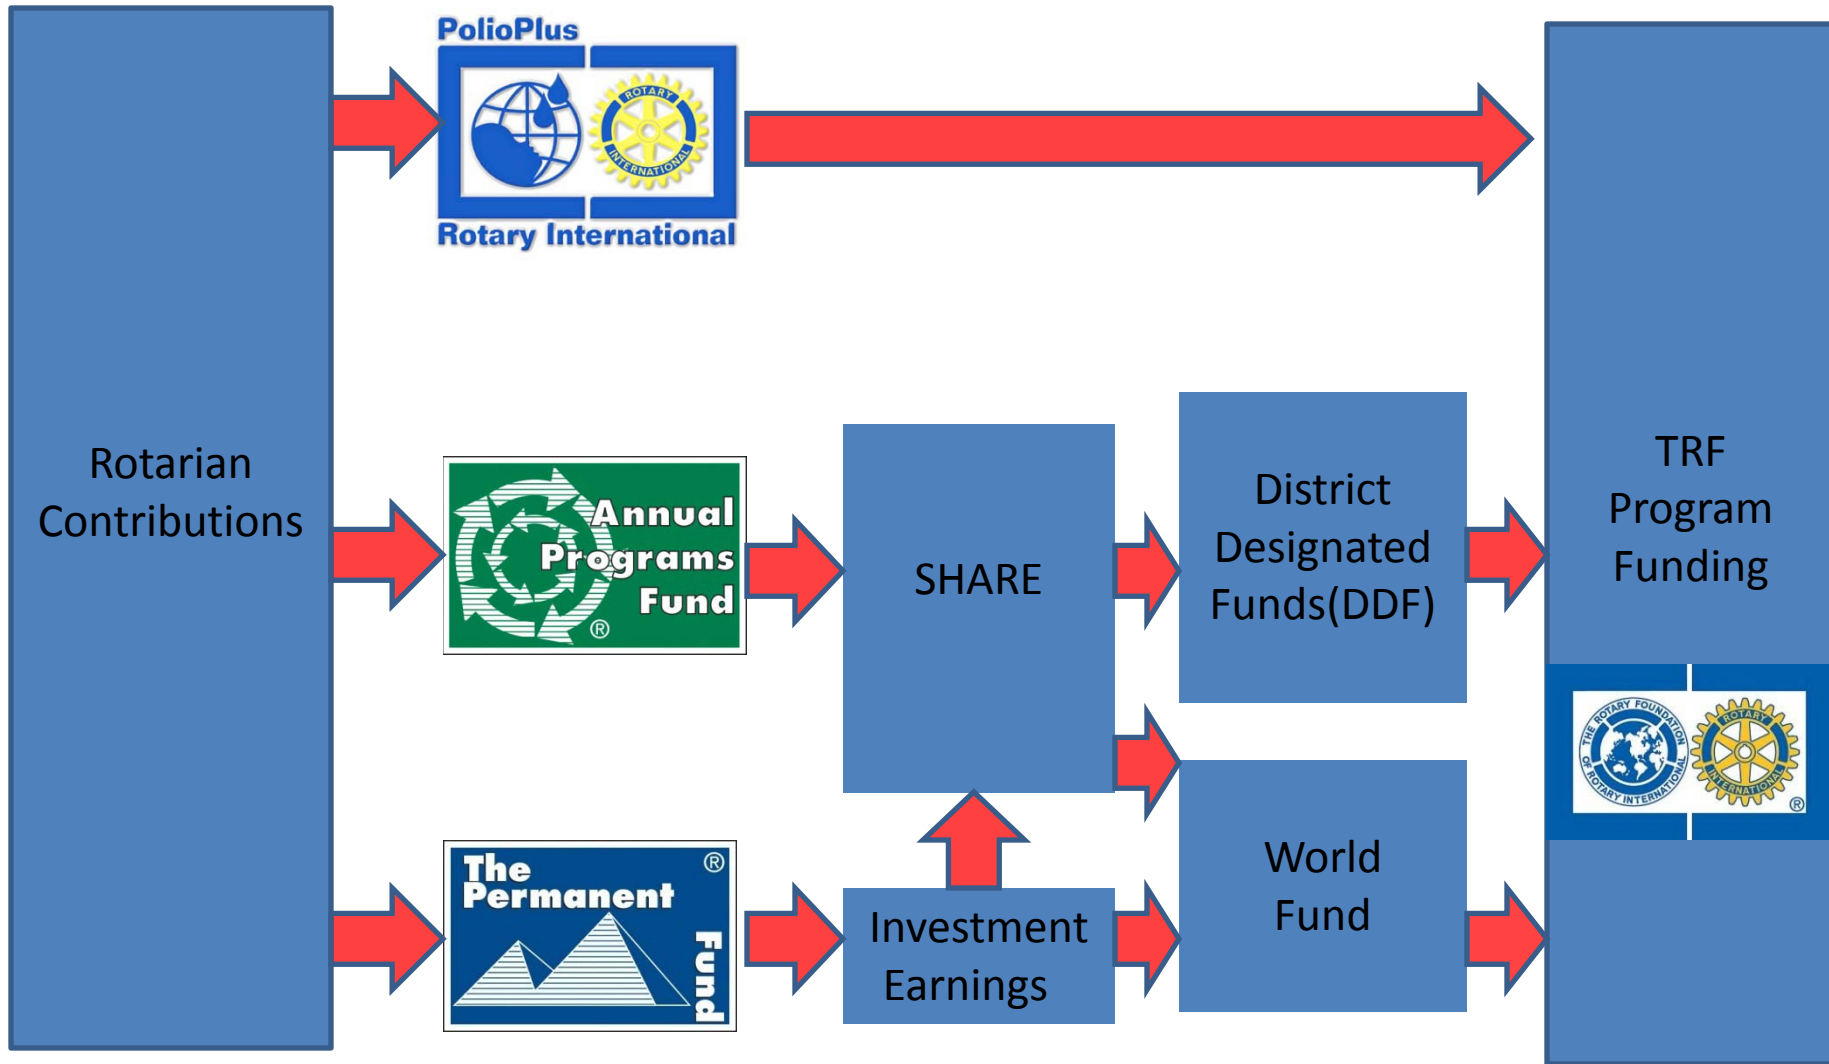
Rotarian Contributions

PolioPlus

ROTARY INTERNATIONAL

Rotary International

Annual Programs Fund ®

The Permanent Fund ®

SHARE

Investment Earnings

District Designated Funds(DDF)

World Fund

TRF Program Funding

THE ROTARY FOUNDATION OF ROTARY INTERNATIONAL

ROTARY INTERNATIONAL ®